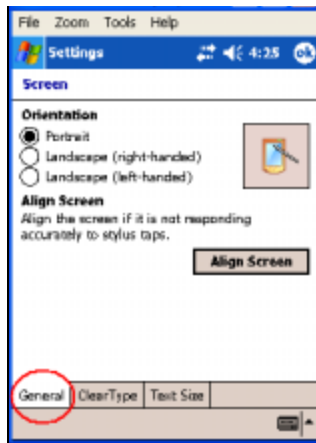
File Zoom Tools Help

Settings 4:25 ok

Screen

Orientation

Portrait

Landscape (right-handed)

Landscape (left-handed)

Align Screen

Align the screen if it is not responding accurately to stylus taps.

Align Screen

General ClearType Text Size